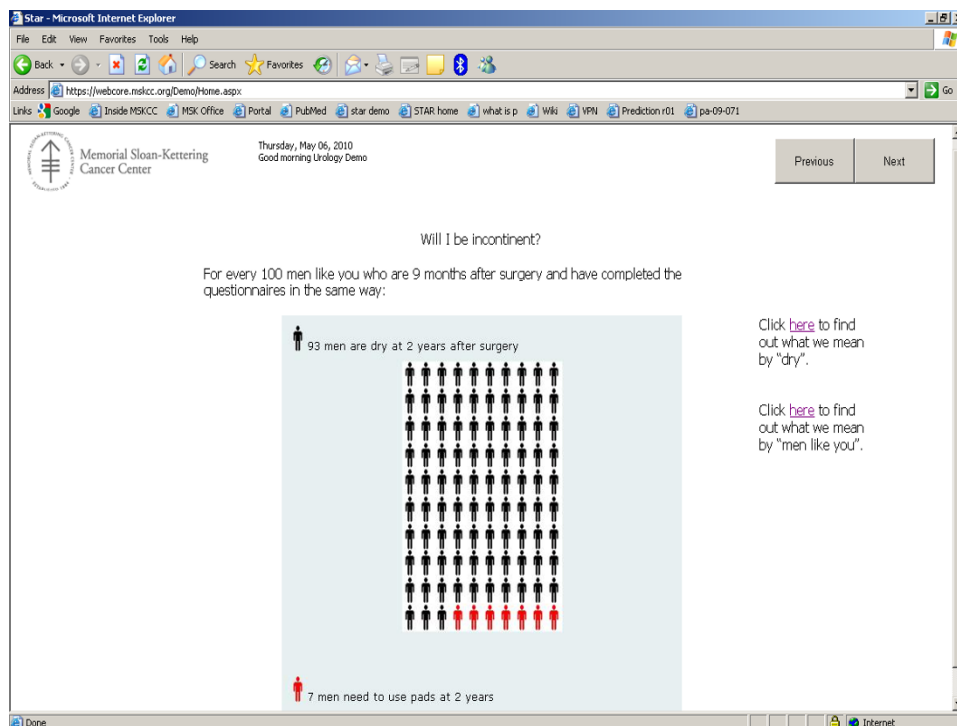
Star - Microsoft Internet Explorer

File Edit View Favorites Tools Help

Back Search Favorites

Address https://webcore.mskcc.org/Demo/Home.aspx Go

Links Google Inside MSKCC MSK Office Portal PubMed star demo STAR home what is p Wiki VPN Prediction r01 pa-09-071

Memorial Sloan-Kettering Cancer Center

Thursday, May 06, 2010
Good morning Urology Demo

Previous Next

Will I be incontinent?

For every 100 men like you who are 9 months after surgery and have completed the questionnaires in the same way:

93 men are dry at 2 years after surgery

7 men need to use pads at 2 years

Click here to find out what we mean by "dry".

Click here to find out what we mean by "men like you".

Done Internet